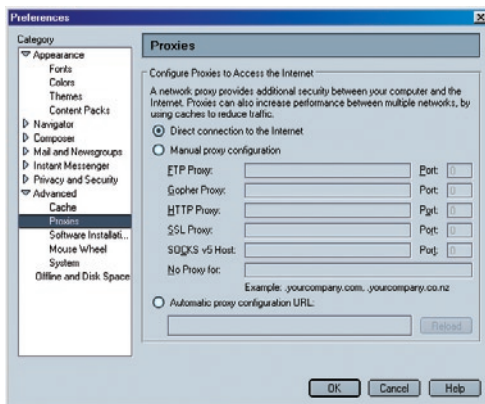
Preferences

Category
Appearance
Fonts
Colors
Themes
Content Packs
Navigator
Composer
Mail and Newsgroups
Instant Messenger
Privacy and Security
Advanced
Cache
Proxies
Software Installati...
Mouse Wheel
System
Offline and Disk Space

Proxies

Configure Proxies to Access the Internet

A network proxy provides additional security between your computer and the Internet. Proxies can also increase performance between multiple networks, by using caches to reduce traffic.

Direct connection to the Internet
Manual proxy configuration

FTP Proxy: Port: 0
Gopher Proxy: Port: 0
HTTP Proxy: Port: 0
SSL Proxy: Port: 0
SOCKS v5 Host: Port: 0
No Proxy for:

Example: .yourcompany.com, .yourcompany.co.nz

Automatic proxy configuration URL:

Reload

OK Cancel Help